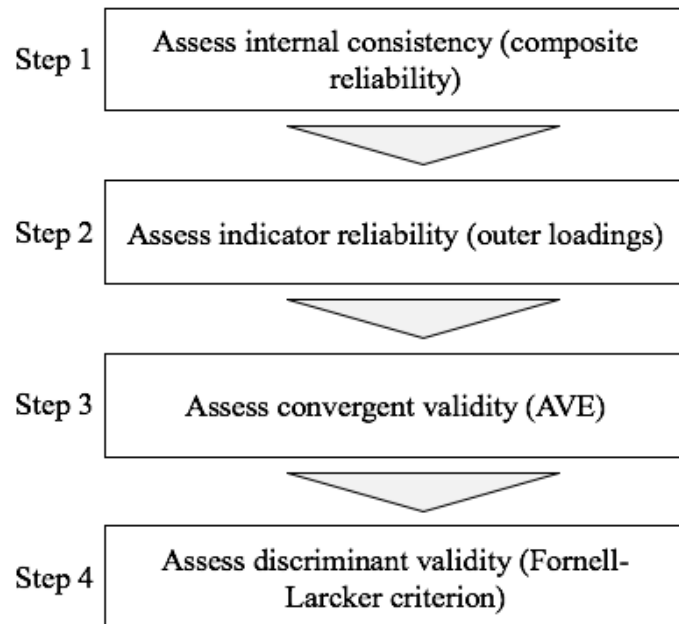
Step 1
Assess internal consistency (composite reliability)

Step 2
Assess indicator reliability (outer loadings)

Step 3
Assess convergent validity (AVE)

Step 4
Assess discriminant validity (Fornell-Larcker criterion)